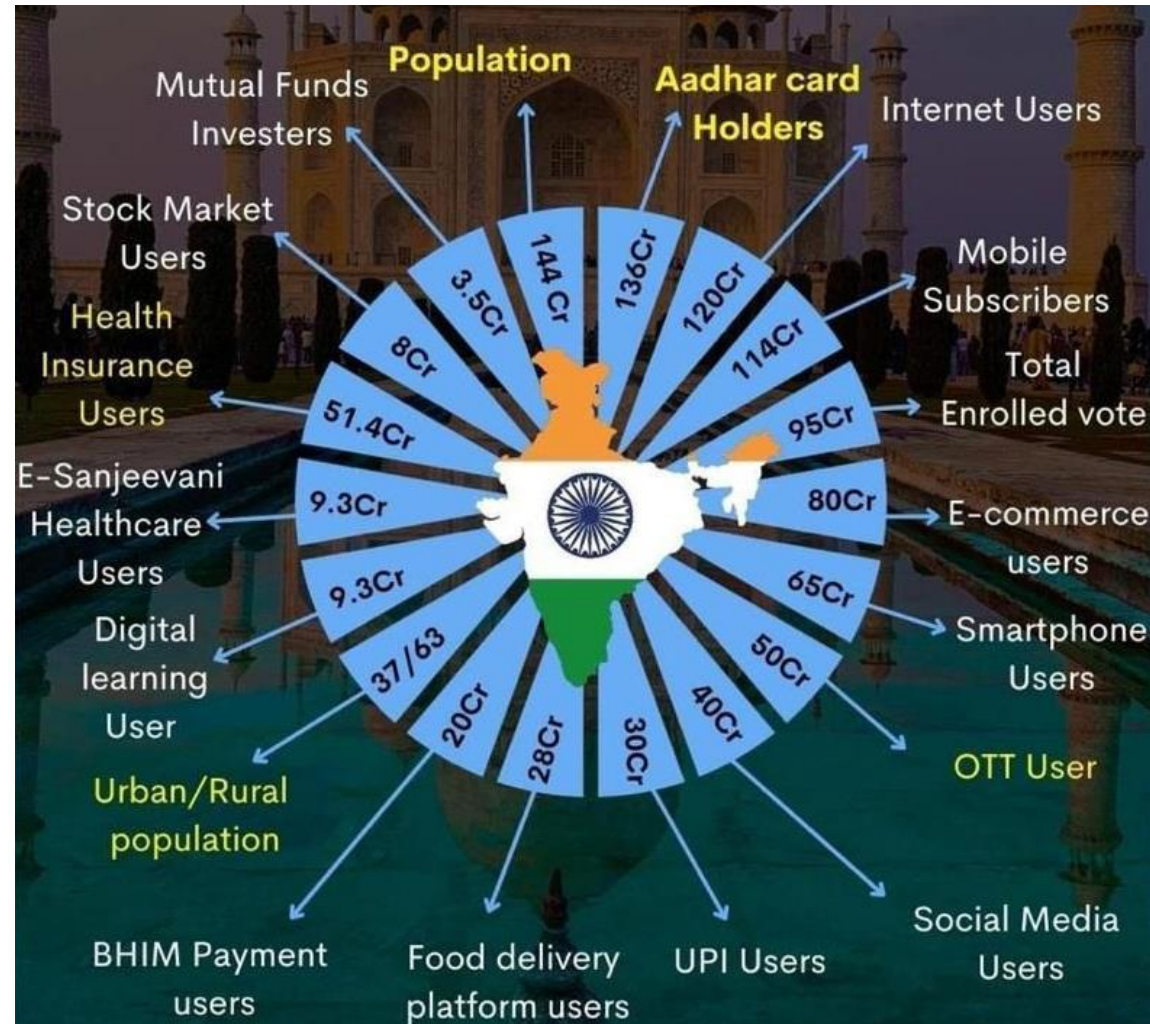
Population
144 Cr

Aadhar card Holders
136Cr

Internet Users
120Cr

Mobile Subscribers
114Cr

Total Enrolled vote
95Cr

E-commerce users
80Cr

Smartphone Users
65Cr

OTT User
50Cr

Social Media Users
40Cr

UPI Users
30Cr

Food delivery platform users
28Cr

BHIM Payment users
20Cr

Urban/Rural population
37/63

Digital learning User
9.3Cr

E-Sanjeevani Healthcare Users
9.3Cr

Health Insurance Users
51.4Cr

Stock Market Users
8Cr

Mutual Funds Investers
3.5Cr